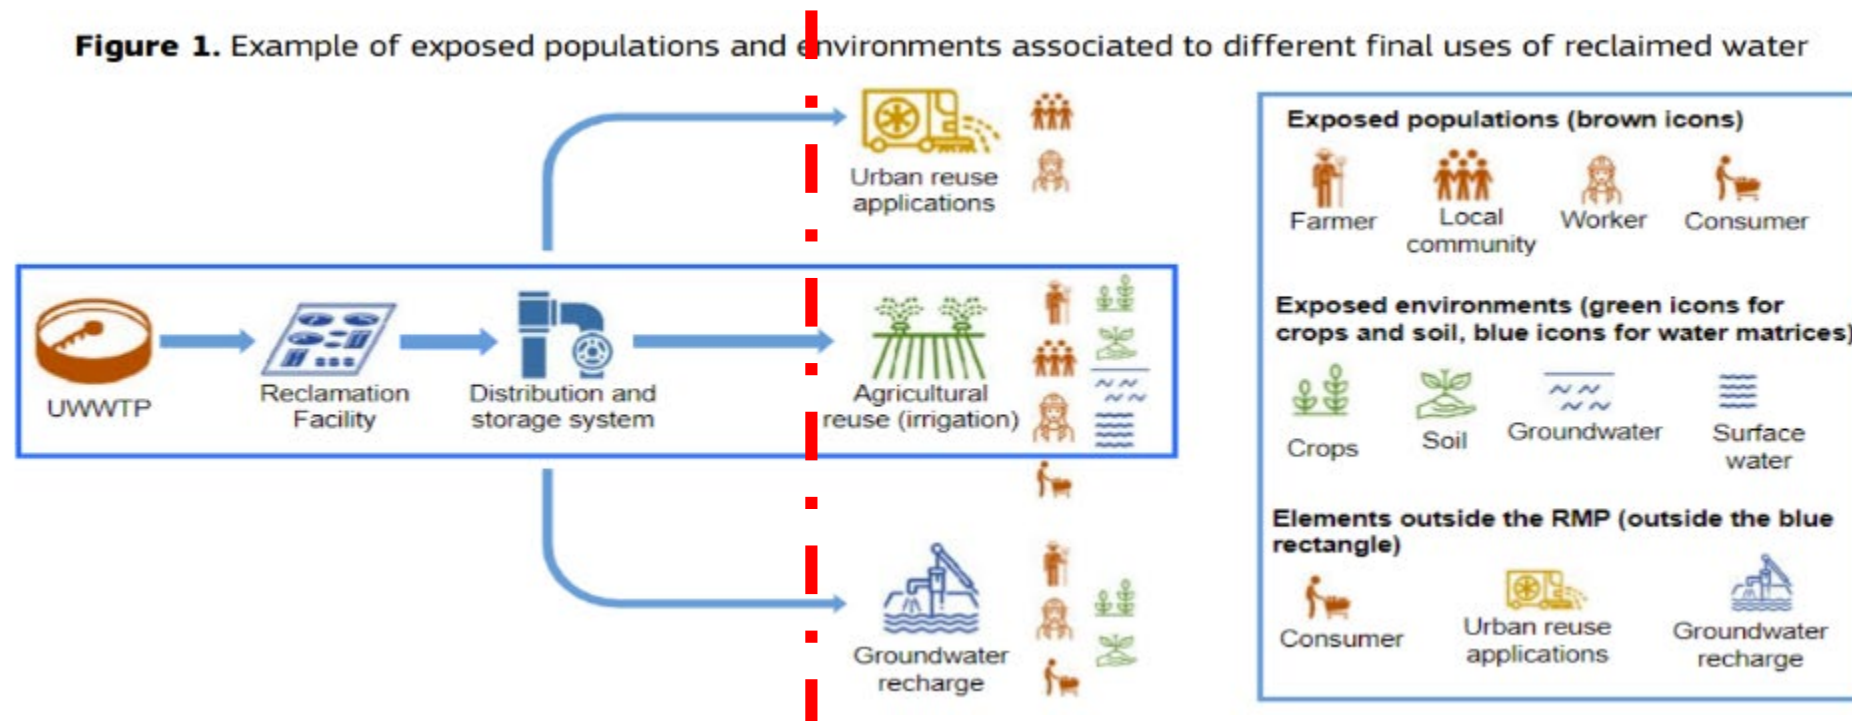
**Figure 1.** Example of exposed populations and environments associated to different final uses of reclaimed water

Urban reuse applications

UWWTP

Reclamation Facility

Distribution and storage system

Agricultural reuse (irrigation)

Groundwater recharge

Exposed populations (brown icons)

Farmer

Local community

Worker

Consumer

Exposed environments (green icons for crops and soil, blue icons for water matrices)

Crops

Soil

Groundwater

Surface water

Elements outside the RMP (outside the blue rectangle)

Consumer

Urban reuse applications

Groundwater recharge